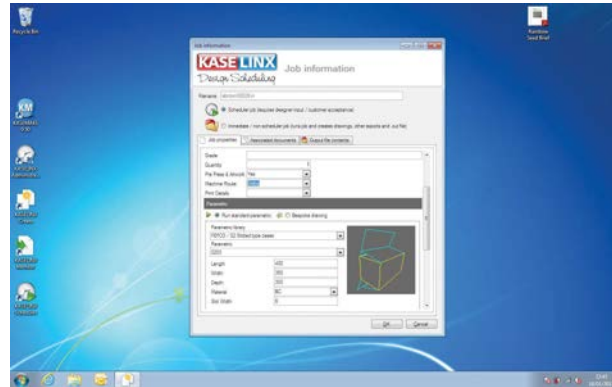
Recycle Bin

Rainbow Seed Brief

Job information

KASE LINX
Design Scheduling
Job information

Filename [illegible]

Scheduler job (requires designer input / customer acceptance)

Immediate / non scheduler job (runs job and creates drawings, other reports and .out file)

Job properties
Associated Documents
Output file (contents)

Grade
Quantity 1
Pre Press & Mounts Yes
Machine Router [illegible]
Print Details

Parametric

Run standard parametric
Bespoke drawing

Parametric library
FEFCO - 02 Slotted type cases
Parametric
0201

Length 400
Width 300
Depth 300
Material BC
Box Width 0

OK
Cancel